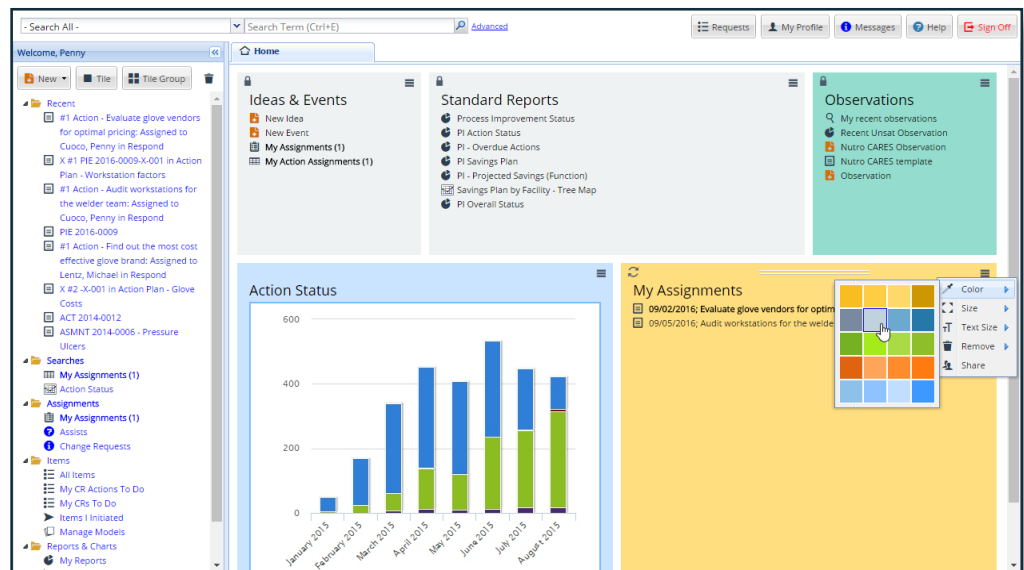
- Search All -
Search Term (Ctrl+E)
Advanced
Requests
My Profile
Messages
Help
Sign Off

Welcome, Penny
New
Tile
Tile Group

Recent
#1 Action - Evaluate glove vendors for optimal pricing: Assigned to Cuoco, Penny in Respond
X #1 PIE 2016-0009-X-001 in Action Plan - Workstation factors
#1 Action - Audit workstations for the welder team: Assigned to Cuoco, Penny in Respond
PIE 2016-0009
#1 Action - Find out the most cost effective glove brand: Assigned to Lentz, Michael in Respond
X #2 -X-001 in Action Plan - Glove Costs
ACT 2014-0012
ASMNT 2014-0006 - Pressure Ulcers
Searches
My Assignments (1)
Action Status
Assignments
My Assignments (1)
Assists
Change Requests
Items
All Items
My CR Actions To Do
My CRs To Do
Items I Initiated
Manage Models
Reports & Charts
My Reports

Home

Ideas & Events
New Idea
New Event
My Assignments (1)
My Action Assignments (1)

Standard Reports
Process Improvement Status
PI Action Status
PI - Overdue Actions
PI Savings Plan
PI - Projected Savings (Function)
Savings Plan by Facility - Tree Map
PI Overall Status

Observations
My recent observations
Recent Unsat Observation
Nutro CARES Observation
Nutro CARES template
Observation

Action Status
600
400
200
0
January 2015
February 2015
March 2015
April 2015
May 2015
June 2015
July 2015
August 2015

My Assignments
09/02/2016; Evaluate glove vendors for optim
09/05/2016; Audit workstations for the welde

Color
Size
Text Size
Remove
Share